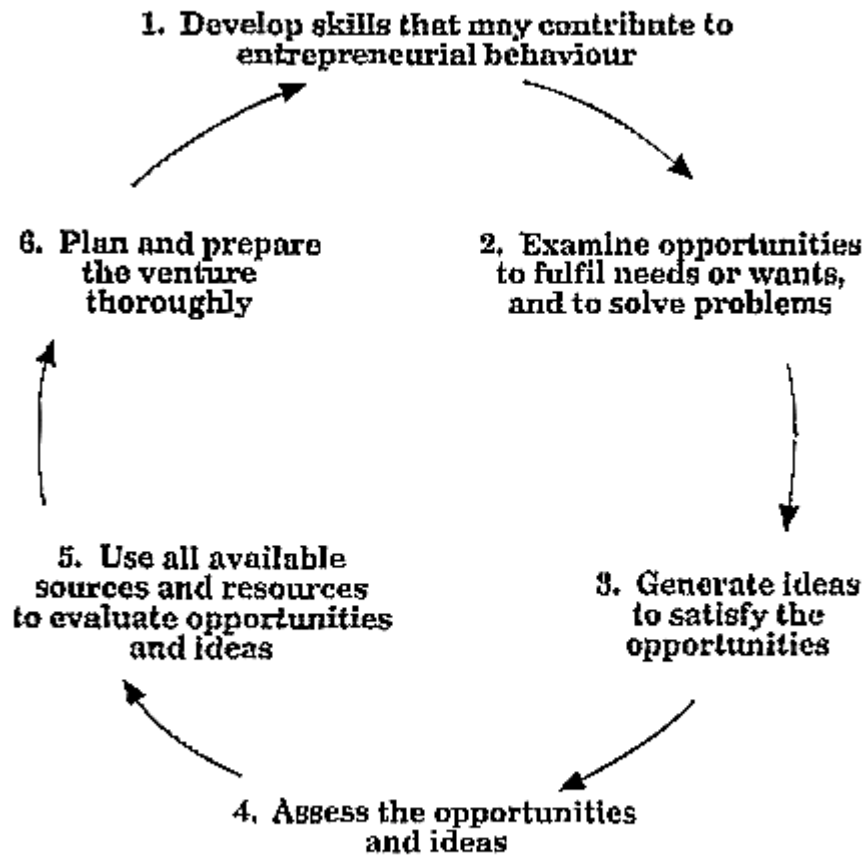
1. Develop skills that may contribute to entrepreneurial behaviour

2. Examine opportunities to fulfil needs or wants, and to solve problems

3. Generate ideas to satisfy the opportunities

4. Assess the opportunities and ideas

5. Use all available sources and resources to evaluate opportunities and ideas

6. Plan and prepare the venture thoroughly